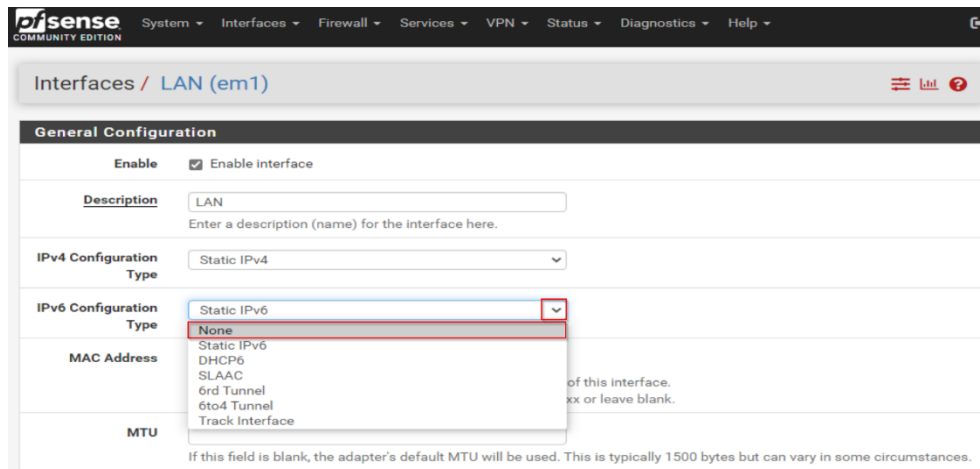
pfsense COMMUNITY EDITION System ▾ Interfaces ▾ Firewall ▾ Services ▾ VPN ▾ Status ▾ Diagnostics ▾ Help ▾

Interfaces / LAN (em1)

General Configuration

Enable
Enable interface

Description
LAN
Enter a description (name) for the interface here.

IPv4 Configuration Type
Static IPv4

IPv6 Configuration Type
Static IPv6
None
Static IPv6
DHCP6
SLAAC
6rd Tunnel
6to4 Tunnel
Track Interface

MAC Address
of this interface.
xx or leave blank.

MTU
If this field is blank, the adapter's default MTU will be used. This is typically 1500 bytes but can vary in some circumstances.